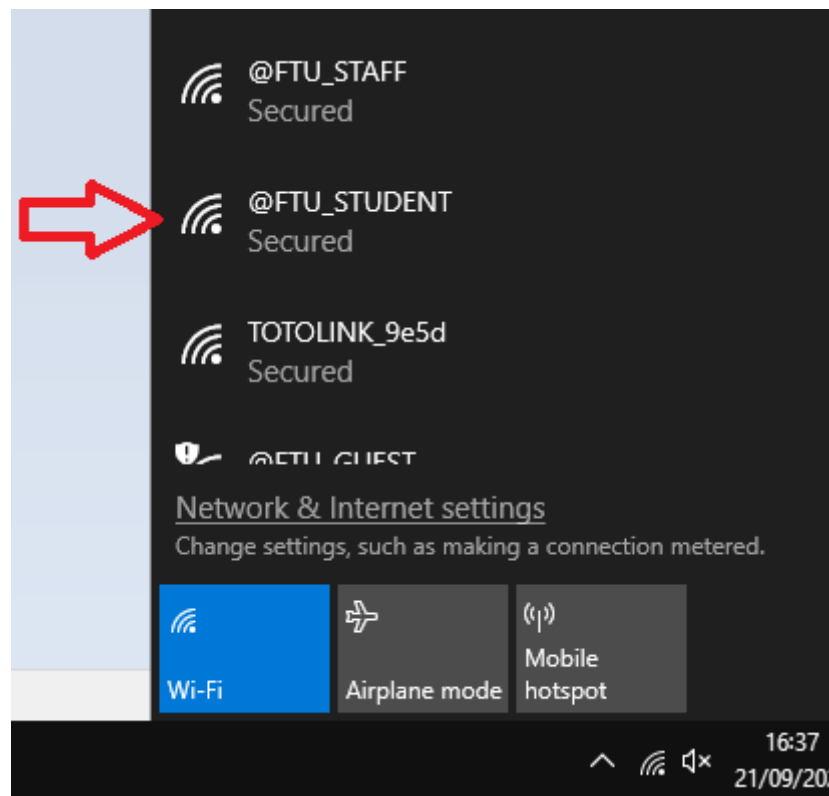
@FTU_STAFF
Secured

@FTU_STUDENT
Secured

TOTOLINK_9e5d
Secured

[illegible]

Network & Internet settings
Change settings, such as making a connection metered.

Wi-Fi

Airplane mode

Mobile hotspot

16:37
21/09/20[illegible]